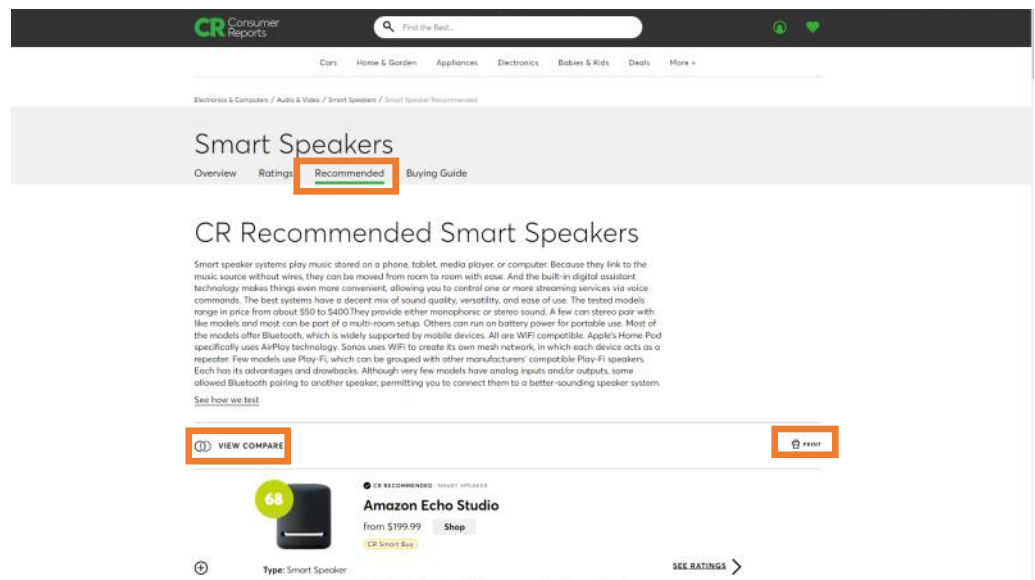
CR Consumer Reports

Find the Best...

Cars Home & Garden Appliances Electronics Babies & Kids Deals More +

Electronics & Computers / Audio & Video / Smart Speakers / Smart Speaker Recommended

Smart Speakers

Overview Ratings Recommended Buying Guide

CR Recommended Smart Speakers

Smart speaker systems play music stored on a phone, tablet, media player, or computer. Because they link to the music source without wires, they can be moved from room to room with ease. And the built-in digital assistant technology makes things even more convenient, allowing you to control one or more streaming services via voice commands. The best systems have a decent mix of sound quality, versatility, and ease of use. The tested models range in price from about $50 to $400.They provide either monophonic or stereo sound. A few can stereo pair with like models and most can be part of a multi-room setup. Others can run on battery power for portable use. Most of the models offer Bluetooth, which is widely supported by mobile devices. All are WiFi compatible. Apple's Home Pod specifically uses AirPlay technology. Sonos uses WiFi to create its own mesh network, in which each device acts as a repeater. Few models use Play-Fi, which can be grouped with other manufacturers' compatible Play-Fi speakers. Each has its advantages and drawbacks. Although very few models have analog inputs and/or outputs, some allowed Bluetooth pairing to another speaker, permitting you to connect them to a better-sounding speaker system.

See how we test

VIEW COMPARE

PRINT

68

CR RECOMMENDED · SMART SPEAKER

Amazon Echo Studio

from $199.99 Shop

CR Smart Buy

Type: Smart Speaker

SEE RATINGS